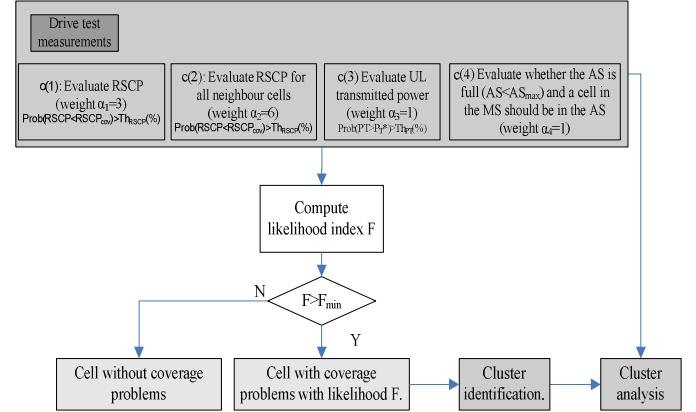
Drive test measurements

c(1): Evaluate RSCP (weight $\alpha_1$=3)
Prob(RSCP<RSCP$_{cov}$)>Th$_{RSCP}$(%)

c(2): Evaluate RSCP for all neighbour cells (weight $\alpha_2$=6)
Prob(RSCP<RSCP$_{cov}$)>Th$_{RSCP}$(%)

c(3) Evaluate UL transmitted power (weight $\alpha_3$=1)
Prob(PT>P$_T$*)>Th$_{PT}$(%)

c(4) Evaluate whether the AS is full (AS<AS$_{max}$) and a cell in the MS should be in the AS (weight $\alpha_4$=1)

Compute likelihood index F

F>F$_{min}$

N

Y

Cell without coverage problems

Cell with coverage problems with likelihood F.

Cluster identification.

Cluster analysis